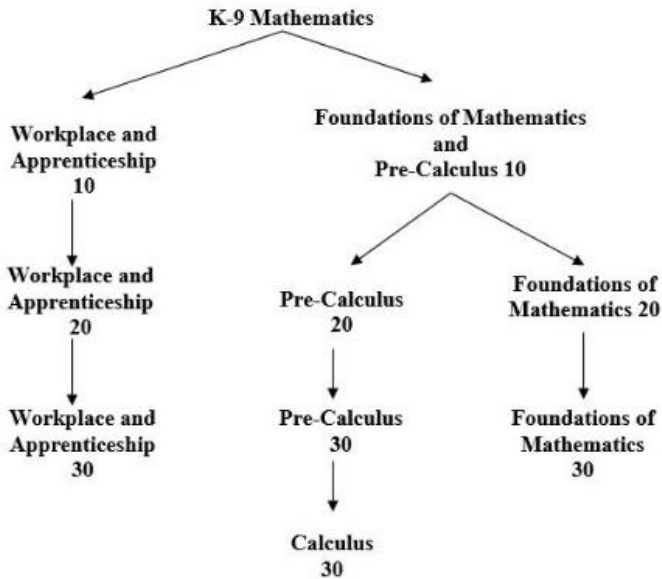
K-9 Mathematics

Workplace and Apprenticeship 10

Workplace and Apprenticeship 20

Workplace and Apprenticeship 30

Foundations of Mathematics and Pre-Calculus 10

Pre-Calculus 20

Pre-Calculus 30

Calculus 30

Foundations of Mathematics 20

Foundations of Mathematics 30